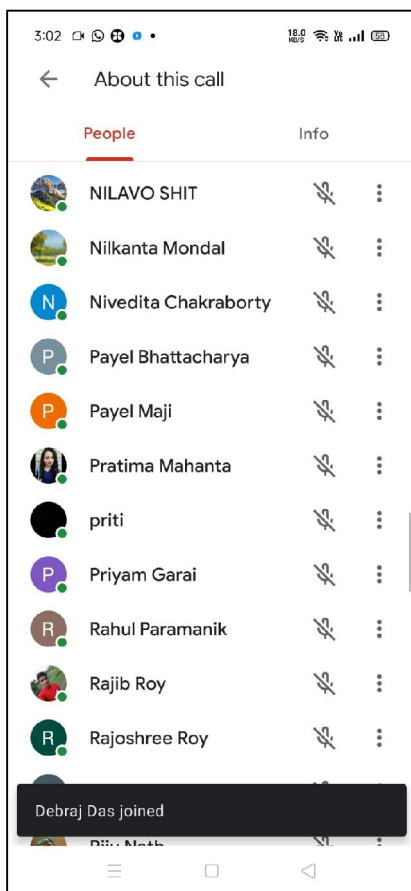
3:02 18.0 KB/S 58

About this call

People Info

NILAVO SHIT

Nilkanta Mondal

N Nivedita Chakraborty

P Payel Bhattacharya

P Payel Maji

Pratima Mahanta

priti

P Priyam Garai

R Rahul Paramanik

Rajib Roy

R Rajoshree Roy

Debraj Das joined

Biju Nath